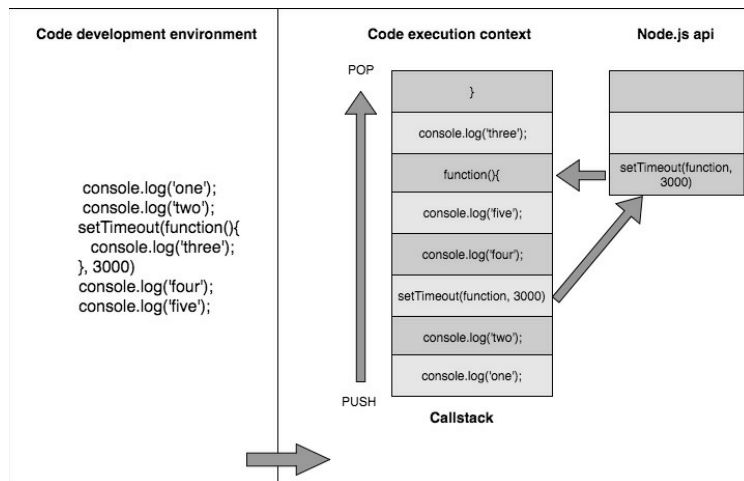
Code development environment

console.log('one');
console.log('two');
setTimeout(function(){
console.log('three');
}, 3000)
console.log('four');
console.log('five');

Code execution context

POP

}

console.log('three');

function(){

console.log('five');

console.log('four');

setTimeout(function, 3000)

console.log('two');

console.log('one');

PUSH

Callstack

Node.js api

setTimeout(function, 3000)